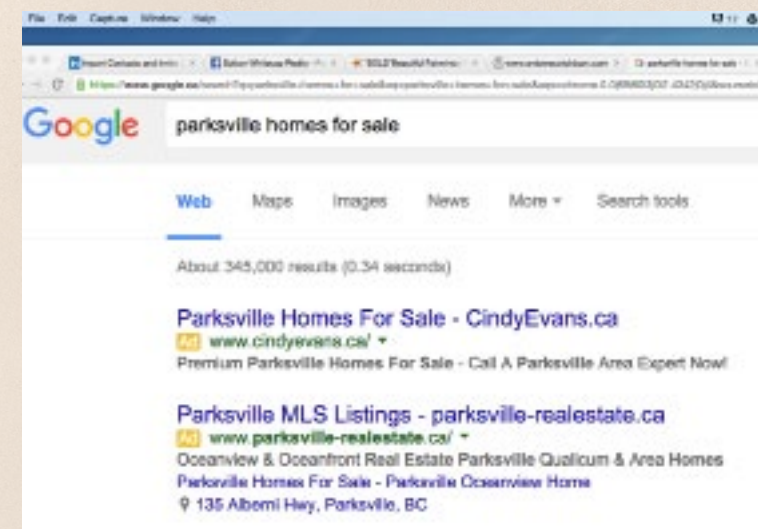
File Edit Capture Window Help

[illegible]

Google parksville homes for sale

Web Maps Images News More ▾ Search tools

About 345,000 results (0.34 seconds)

Parksville Homes For Sale - CindyEvans.ca
Ad www.cindyevans.ca/ ▾
Premium Parksville Homes For Sale - Call A Parksville Area Expert Now!

Parksville MLS Listings - parksville-realestate.ca
Ad www.parksville-realestate.ca/ ▾
Oceanview & Oceanfront Real Estate Parksville Qualicum & Area Homes
Parksville Homes For Sale - Parksville Oceanview Home
135 Alberni Hwy, Parksville, BC